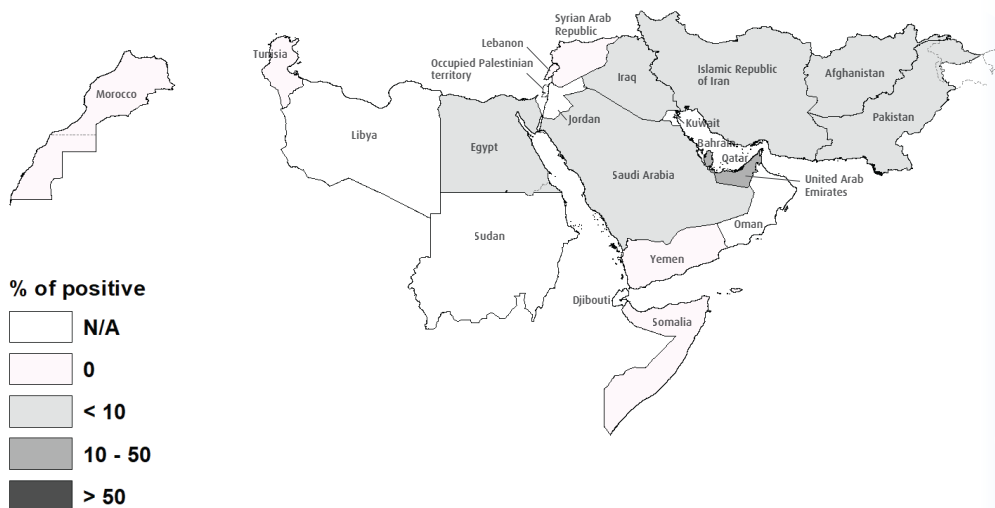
Morocco
Tunisia
Libya
Egypt
Sudan
Lebanon
Syrian Arab Republic
Occupied Palestinian territory
Jordan
Iraq
Islamic Republic of Iran
Afghanistan
Pakistan
Kuwait
Bahrain
Qatar
Saudi Arabia
United Arab Emirates
Oman
Yemen
Djibouti
Somalia

% of positive
N/A
0
< 10
10 - 50
> 50